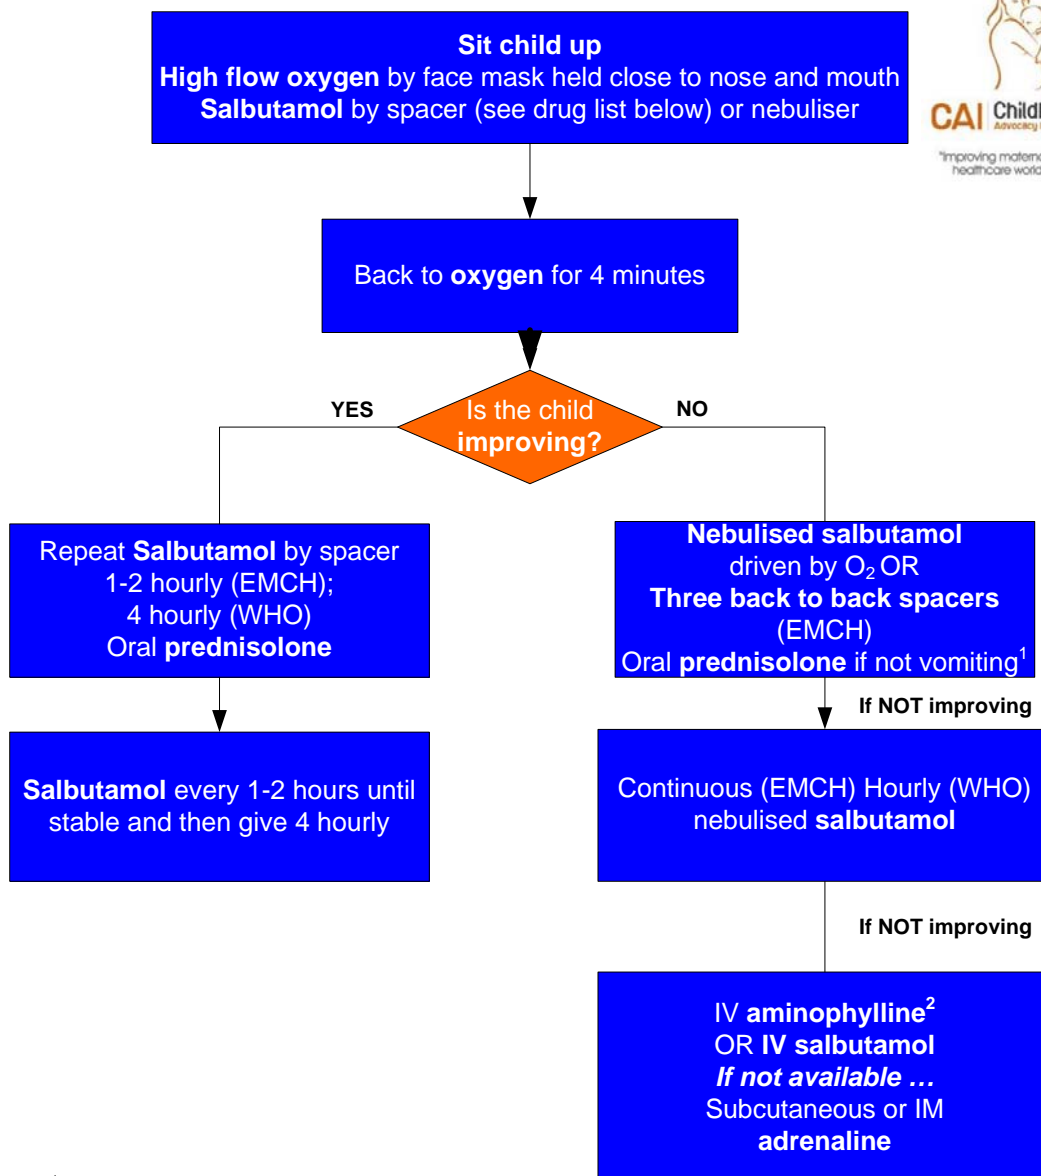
Sit child up
High flow oxygen by face mask held close to nose and mouth
Salbutamol by spacer (see drug list below) or nebuliser

CAI Child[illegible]
Advocacy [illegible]
"Improving materna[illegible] healthcare world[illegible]

Back to oxygen for 4 minutes

YES

Is the child improving?

NO

Repeat Salbutamol by spacer 1-2 hourly (EMCH); 4 hourly (WHO) Oral prednisolone

Salbutamol every 1-2 hours until stable and then give 4 hourly

Nebulised salbutamol driven by $O_2$ OR Three back to back spacers (EMCH) Oral prednisolone if not vomiting$^1$

If NOT improving

Continuous (EMCH) Hourly (WHO) nebulised salbutamol

If NOT improving

IV aminophylline$^2$ OR IV salbutamol *If not available …* Subcutaneous or IM adrenaline